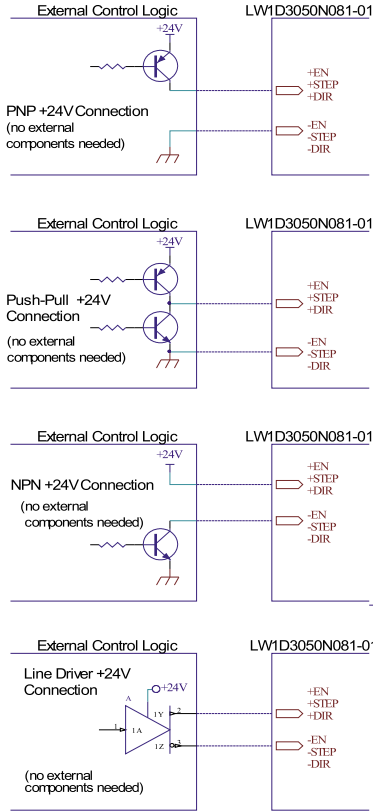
External Control Logic

LW1D3050N081-01

+24V

PNP +24V Connection (no external components needed)

+EN
+STEP
+DIR

-EN
-STEP
-DIR

External Control Logic

LW1D3050N081-01

+24V

Push-Pull +24V Connection

(no external components needed)

+EN
+STEP
+DIR

-EN
-STEP
-DIR

External Control Logic

LW1D3050N081-01

+24V

NPN +24V Connection

(no external components needed)

+EN
+STEP
+DIR

-EN
-STEP
-DIR

External Control Logic

LW1D3050N081-01

Line Driver +24V Connection

+24V

A

1Y

2

1

1A

1Z

3

(no external components needed)

+EN
+STEP
+DIR

-EN
-STEP
-DIR